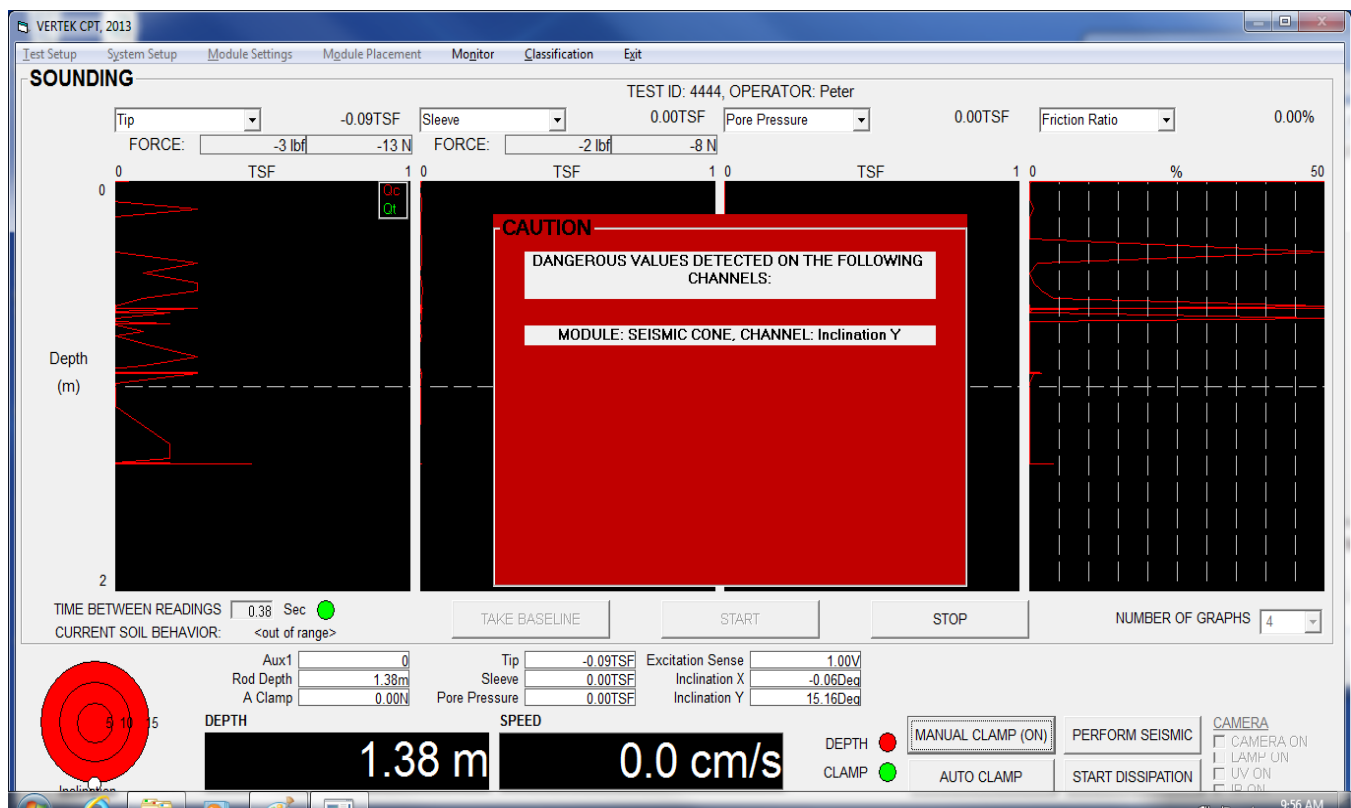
VERTEK CPT, 2013

Test Setup System Setup Module Settings Module Placement Monitor Classification Exit

SOUNDING

TEST ID: 4444, OPERATOR: Peter

Tip -0.09TSF Sleeve 0.00TSF Pore Pressure 0.00TSF Friction Ratio 0.00%

FORCE: -3 lbf -13 N FORCE: -2 lbf -8 N

0 TSF 1 0 TSF 1 0 TSF 1 0 % 50

0

Qc
Qt

Depth
(m)

2

CAUTION

DANGEROUS VALUES DETECTED ON THE FOLLOWING CHANNELS:

MODULE: SEISMIC CONE, CHANNEL: Inclination Y

TIME BETWEEN READINGS 0.38 Sec
CURRENT SOIL BEHAVIOR: <out of range>

TAKE BASELINE START STOP

NUMBER OF GRAPHS 4

Aux1 0
Rod Depth 1.38m
A Clamp 0.00N

Tip -0.09TSF
Sleeve 0.00TSF
Pore Pressure 0.00TSF

Excitation Sense 1.00V
Inclination X -0.06Deg
Inclination Y 15.16Deg

5 10 15

Inclination

DEPTH
1.38 m

SPEED
0.0 cm/s

DEPTH
CLAMP

MANUAL CLAMP (ON)
AUTO CLAMP

PERFORM SEISMIC
START DISSIPATION

CAMERA
CAMERA ON
LAMP ON
UV ON
IR ON

9:56 AM